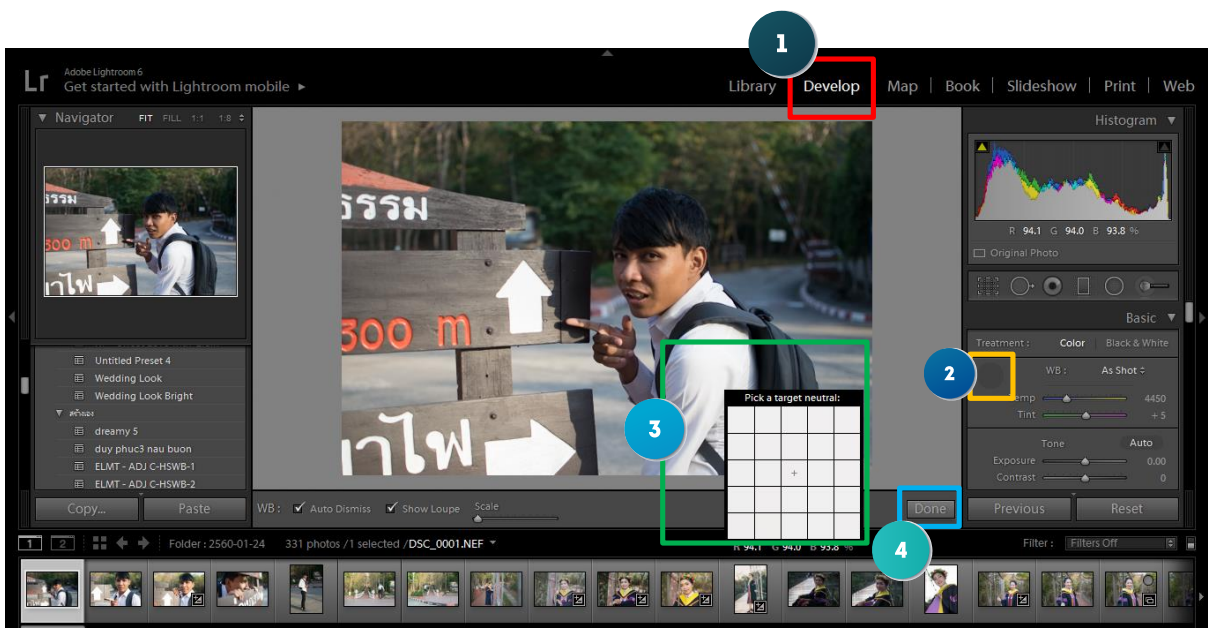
Lr Adobe Lightroom 6
Get started with Lightroom mobile ►

1

Library | Develop | Map | Book | Slideshow | Print | Web

▼ Navigator FIT FILL 1:1 1:8

Histogram ▼

R 94.1 G 94.0 B 93.8 %

Original Photo

Basic ▼

Treatment : Color Black & White

2

WB : As Shot

Temp 4450
Tint + 5

Tone Auto
Exposure 0.00
Contrast 0

Untitled Preset 4
Wedding Look
Wedding Look Bright
▼ สร้างเอง
dreamy 5
duy phuc3 nau buon
ELMT - ADJ C-HSWB-1
ELMT - ADJ C-HSWB-2

Copy... Paste

WB : Auto Dismiss Show Loupe Scale

3

Pick a target neutral:

Done

Previous Reset

4

1 2 Folder : 2560-01-24 331 photos /1 selected /DSC_0001.NEF

R 94.1 G 94.0 B 93.8 %

Filter : Filters Off